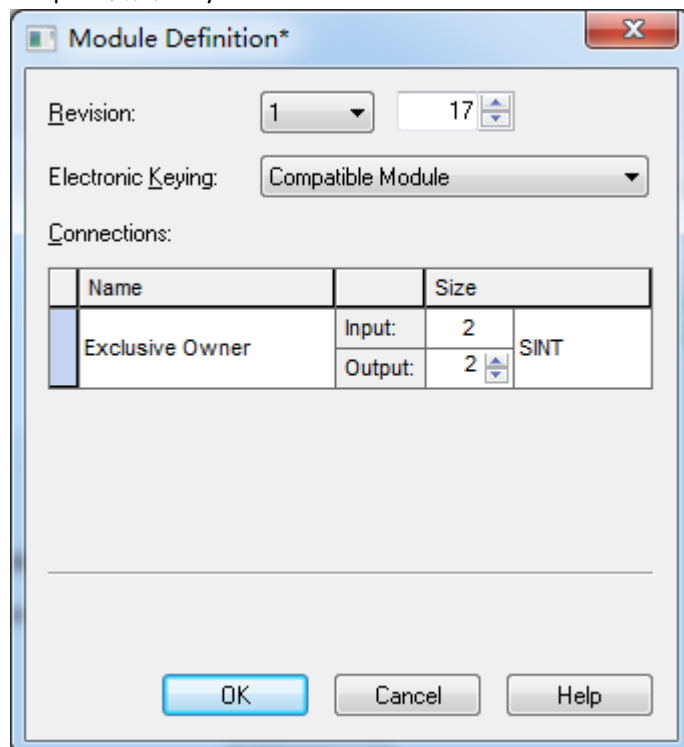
Module Definition*

Revision: 1 17

Electronic Keying: Compatible Module

Connections:

| Name | | Size | |
|---|---|---|---|
| Exclusive Owner | Input: | 2 | SINT |
| | Output: | 2 | |

OK Cancel Help